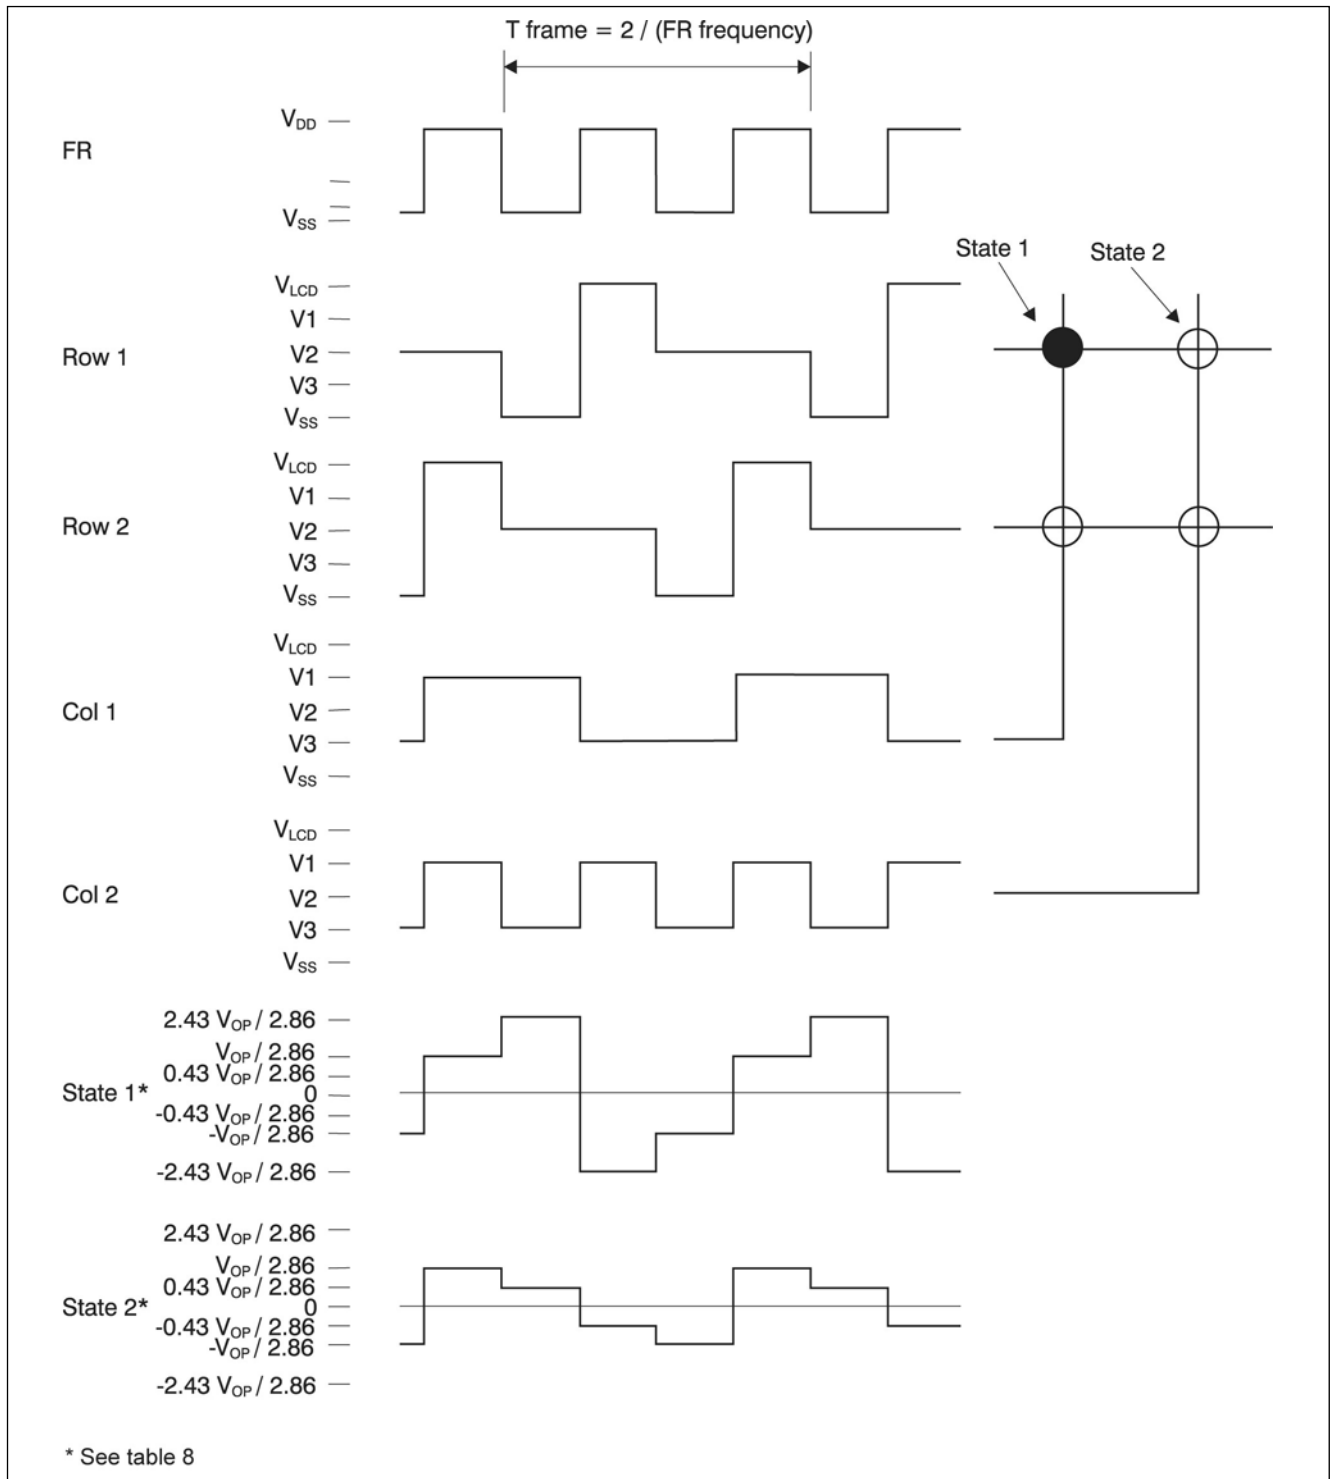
T frame = 2 / (FR frequency)

FR
$V_{DD}$
$V_{SS}$

State 1
State 2

Row 1
$V_{LCD}$
V1
V2
V3
$V_{SS}$

Row 2
$V_{LCD}$
V1
V2
V3
$V_{SS}$

Col 1
$V_{LCD}$
V1
V2
V3
$V_{SS}$

Col 2
$V_{LCD}$
V1
V2
V3
$V_{SS}$

State 1*
2.43 $V_{OP}$ / 2.86
$V_{OP}$ / 2.86
0.43 $V_{OP}$ / 2.86
0
-0.43 $V_{OP}$ / 2.86
-$V_{OP}$ / 2.86
-2.43 $V_{OP}$ / 2.86

State 2*
2.43 $V_{OP}$ / 2.86
$V_{OP}$ / 2.86
0.43 $V_{OP}$ / 2.86
0
-0.43 $V_{OP}$ / 2.86
-$V_{OP}$ / 2.86
-2.43 $V_{OP}$ / 2.86

* See table 8